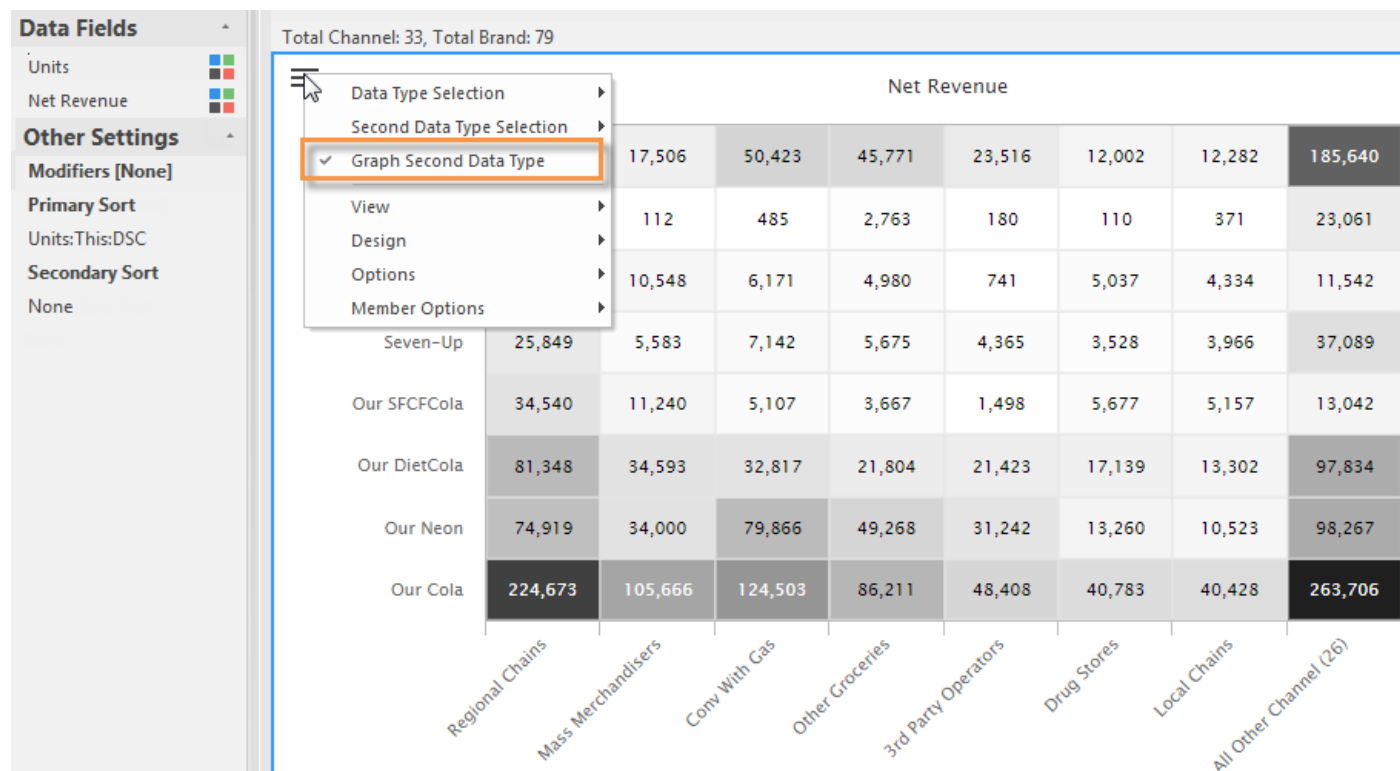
Data Fields
Units
Net Revenue
Other Settings
Modifiers [None]
Primary Sort
Units:This:DSC
Secondary Sort
None

Total Channel: 33, Total Brand: 79

Data Type Selection
Second Data Type Selection
✓ Graph Second Data Type
View
Design
Options
Member Options

Net Revenue

| | | | | | | | | |
|---|---|---|---|---|---|---|---|---|
| | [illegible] | 17,506 | 50,423 | 45,771 | 23,516 | 12,002 | 12,282 | 185,640 |
| | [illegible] | 112 | 485 | 2,763 | 180 | 110 | 371 | 23,061 |
| | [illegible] | 10,548 | 6,171 | 4,980 | 741 | 5,037 | 4,334 | 11,542 |
| Seven-Up | 25,849 | 5,583 | 7,142 | 5,675 | 4,365 | 3,528 | 3,966 | 37,089 |
| Our SFCFCola | 34,540 | 11,240 | 5,107 | 3,667 | 1,498 | 5,677 | 5,157 | 13,042 |
| Our DietCola | 81,348 | 34,593 | 32,817 | 21,804 | 21,423 | 17,139 | 13,302 | 97,834 |
| Our Neon | 74,919 | 34,000 | 79,866 | 49,268 | 31,242 | 13,260 | 10,523 | 98,267 |
| Our Cola | 224,673 | 105,666 | 124,503 | 86,211 | 48,408 | 40,783 | 40,428 | 263,706 |
| | Regional Chains | Mass Merchandisers | Conv With Gas | Other Groceries | 3rd Party Operators | Drug Stores | Local Chains | All Other Channel (26) |